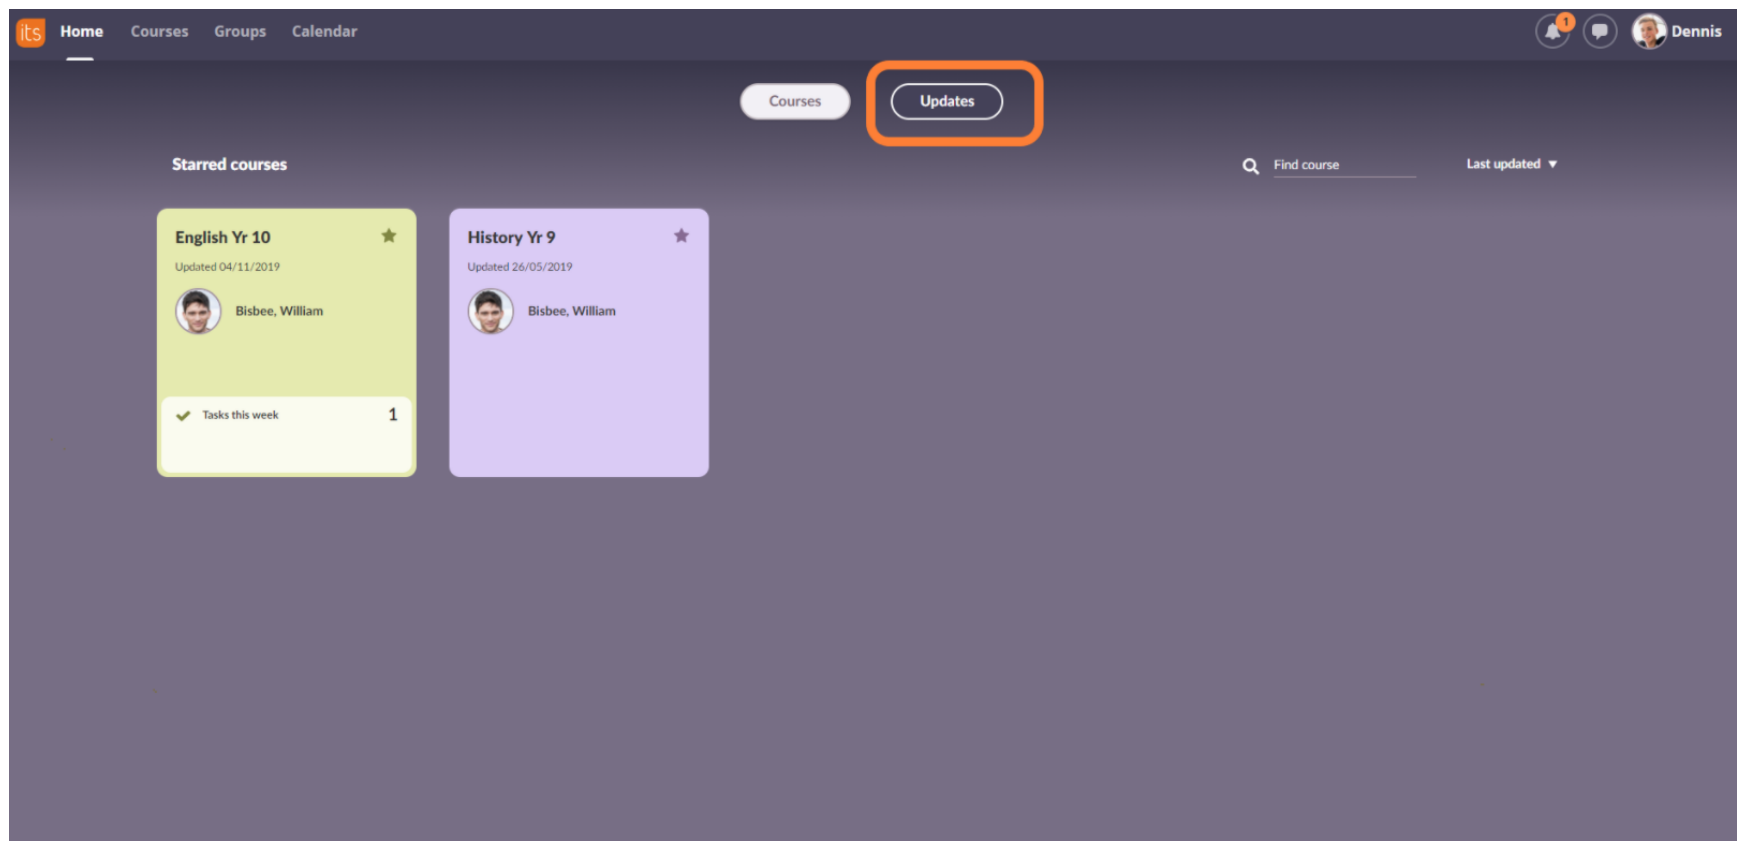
its Home Courses Groups Calendar

1

Dennis

Courses Updates

Starred courses

Find course

Last updated ▼

English Yr 10

Updated 04/11/2019

Bisbee, William

Tasks this week 1

History Yr 9

Updated 26/05/2019

Bisbee, William